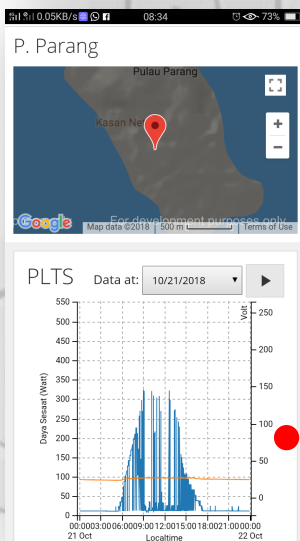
0.05KB/s 08:34 73%

P. Parang

Pulau Parang

Kasan Ne

Google Map data ©2018 500 m Terms of Use

For development purposes only

PLTS Data at: 10/21/2018

550
500
450
400
350
300
250
200
150
100
50
0

Daya Sesaat (Watt)

Volt

250
200
150
100
50
0

00:00 03:00 06:00 09:00 12:00 15:00 18:00 21:00
21 Oct 22 Oct

Localtime